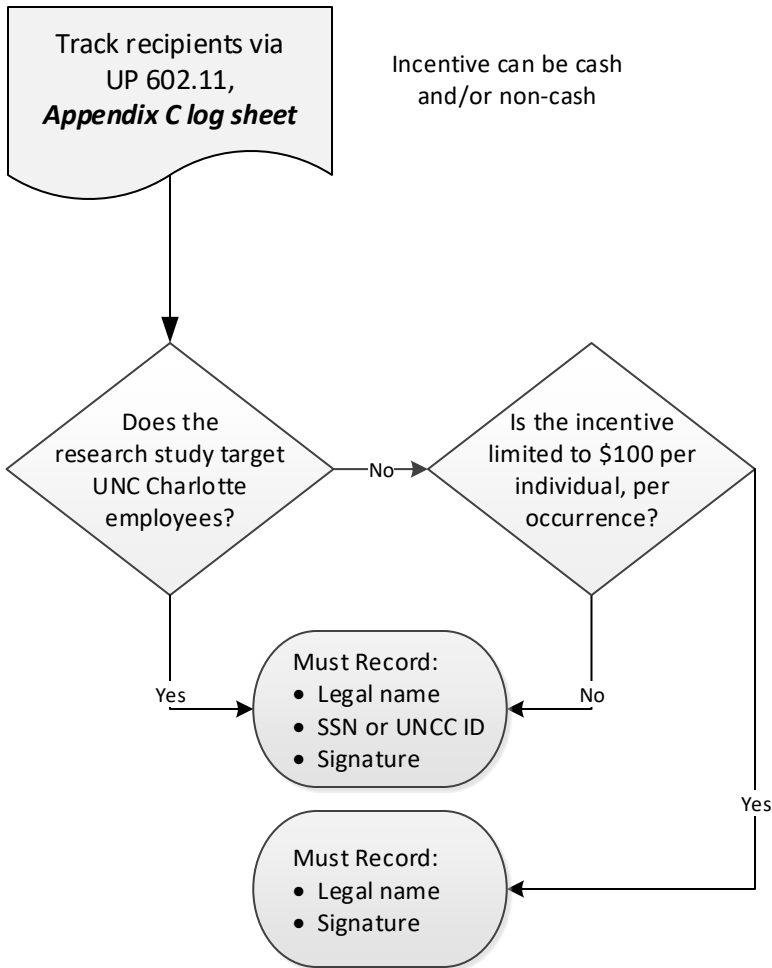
Track recipients via UP 602.11, ***Appendix C log sheet***

Incentive can be cash and/or non-cash

Does the research study target UNC Charlotte employees?

No

Is the incentive limited to $100 per individual, per occurrence?

Yes

Must Record:
- Legal name
- SSN or UNCC ID
- Signature

No

Yes

Must Record:
- Legal name
- Signature